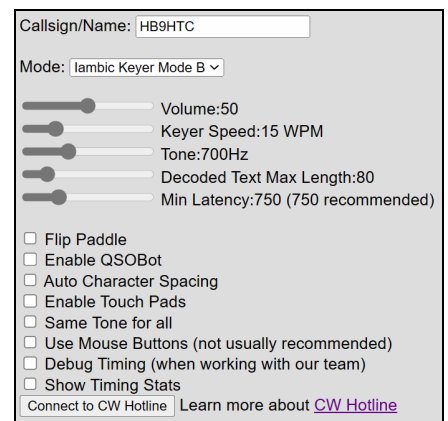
Callsign/Name: HB9HTC

Mode: Iambic Keyer Mode B

Volume:50
Keyer Speed:15 WPM
Tone:700Hz
Decoded Text Max Length:80
Min Latency:750 (750 recommended)

Flip Paddle
Enable QSOBot
Auto Character Spacing
Enable Touch Pads
Same Tone for all
Use Mouse Buttons (not usually recommended)
Debug Timing (when working with our team)
Show Timing Stats

Connect to CW Hotline Learn more about CW Hotline